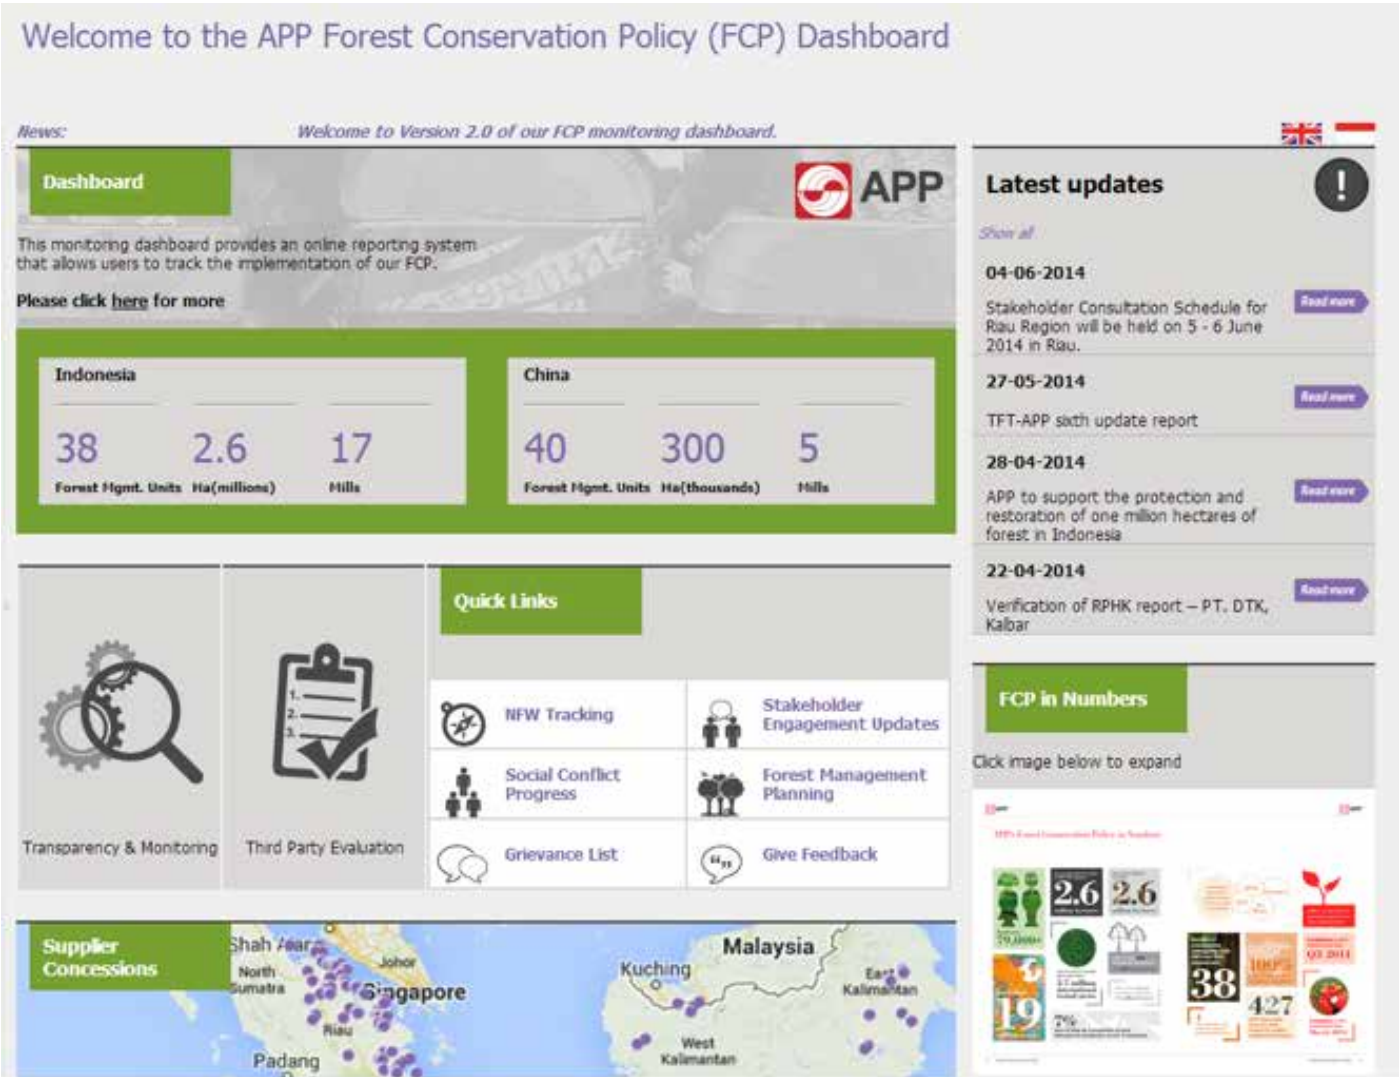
Welcome to the APP Forest Conservation Policy (FCP) Dashboard

News: Welcome to Version 2.0 of our FCP monitoring dashboard.

Dashboard

APP

This monitoring dashboard provides an online reporting system that allows users to track the implementation of our FCP.

Please click here for more

| Indonesia | | |
|---|---|---|
| 38 | 2.6 | 17 |
| Forest Mgmt. Units | Ha(millions) | Mills |

| China | | |
|---|---|---|
| 40 | 300 | 5 |
| Forest Mgmt. Units | Ha(thousands) | Mills |

Transparency & Monitoring

Third Party Evaluation

Quick Links

NFW Tracking
Stakeholder Engagement Updates
Social Conflict Progress
Forest Management Planning
Grievance List
Give Feedback

Supplier Concessions

Shah Alam
North Sumatra
Johor
Singapore
Riau
Padang
Kuching
Malaysia
East Kalimantan
West Kalimantan

Latest updates

Show all

04-06-2014
Stakeholder Consultation Schedule for Riau Region will be held on 5 - 6 June 2014 in Riau.
Read more

27-05-2014
TFT-APP sixth update report
Read more

28-04-2014
APP to support the protection and restoration of one milion hectares of forest in Indonesia
Read more

22-04-2014
Verification of RPHK report – P.T. DTK, Kalbar
Read more

FCP in Numbers

Click image below to expand

2.6
2.6
19
38
427